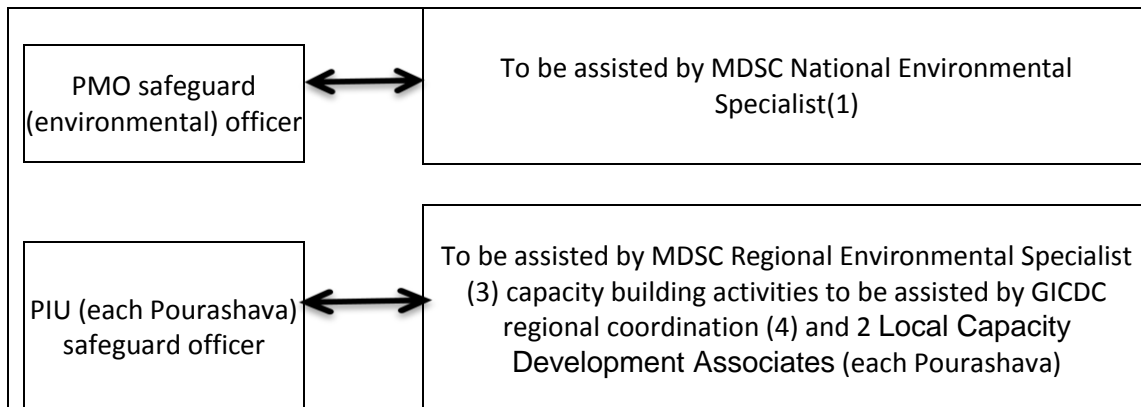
PMO safeguard (environmental) officer

To be assisted by MDSC National Environmental Specialist(1)

PIU (each Pourashava) safeguard officer

To be assisted by MDSC Regional Environmental Specialist (3) capacity building activities to be assisted by GICDC regional coordination (4) and 2 Local Capacity Development Associates (each Pourashava)